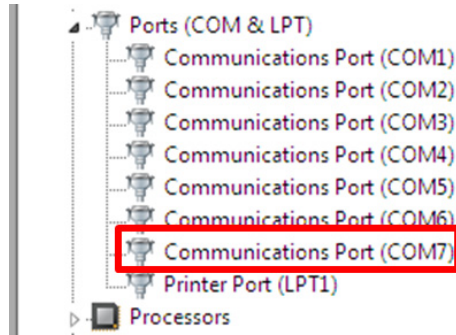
Ports (COM & LPT)
Communications Port (COM1)
Communications Port (COM2)
Communications Port (COM3)
Communications Port (COM4)
Communications Port (COM5)
Communications Port (COM6)
Communications Port (COM7)
Printer Port (LPT1)
Processors